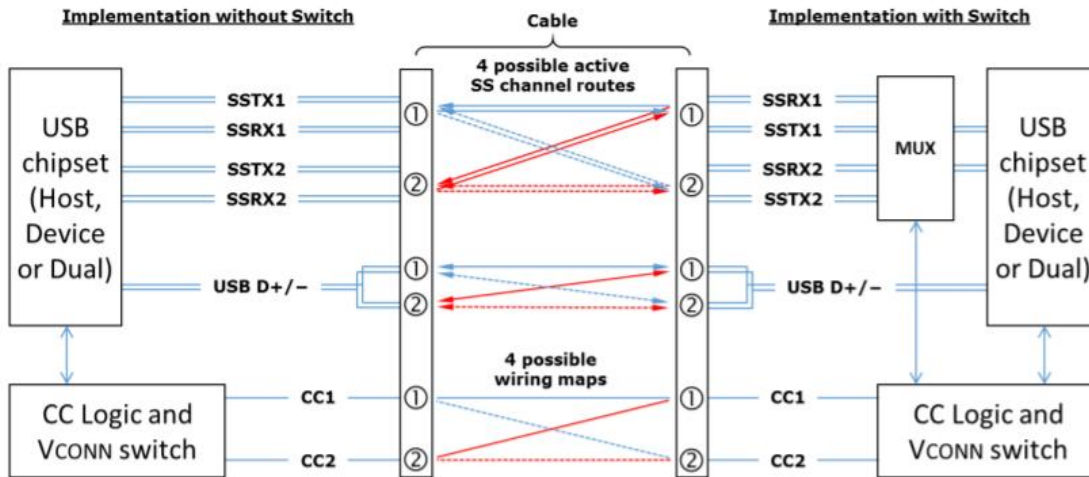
Implementation without Switch

Cable

Implementation with Switch

4 possible active SS channel routes

USB chipset (Host, Device or Dual)

SSTX1
SSRX1
SSTX2
SSRX2

①
②
①
②
①
②

①
②
①
②
①
②

SSRX1
SSTX1
SSRX2
SSTX2

MUX

USB chipset (Host, Device or Dual)

USB D+/–

USB D+/–

4 possible wiring maps

CC1
CC2

CC1
CC2

CC Logic and VCONN switch

CC Logic and VCONN switch